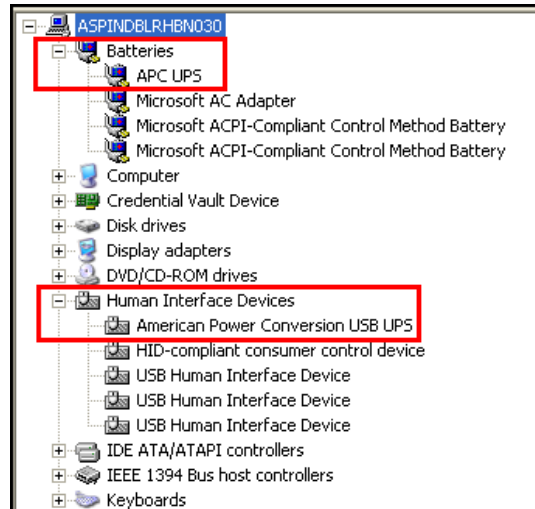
ASPINDBLRHBN030
Batteries
APC UPS
Microsoft AC Adapter
Microsoft ACPI-Compliant Control Method Battery
Microsoft ACPI-Compliant Control Method Battery
Computer
Credential Vault Device
Disk drives
Display adapters
DVD/CD-ROM drives
Human Interface Devices
American Power Conversion USB UPS
HID-compliant consumer control device
USB Human Interface Device
USB Human Interface Device
USB Human Interface Device
IDE ATA/ATAPI controllers
IEEE 1394 Bus host controllers
Keyboards